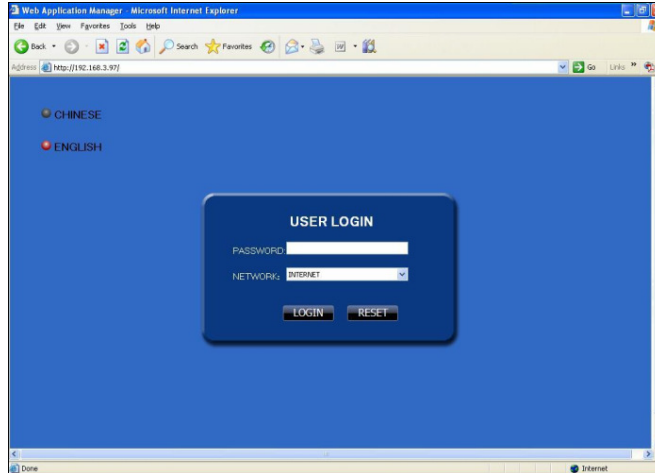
Web Application Manager - Microsoft Internet Explorer

File Edit View Favorites Tools Help

Back Search Favorites

Address http://192.168.3.97/

Go Links »

CHINESE

ENGLISH

USER LOGIN

PASSWORD:

NETWORK: INTERNET

LOGIN RESET

Done

Internet